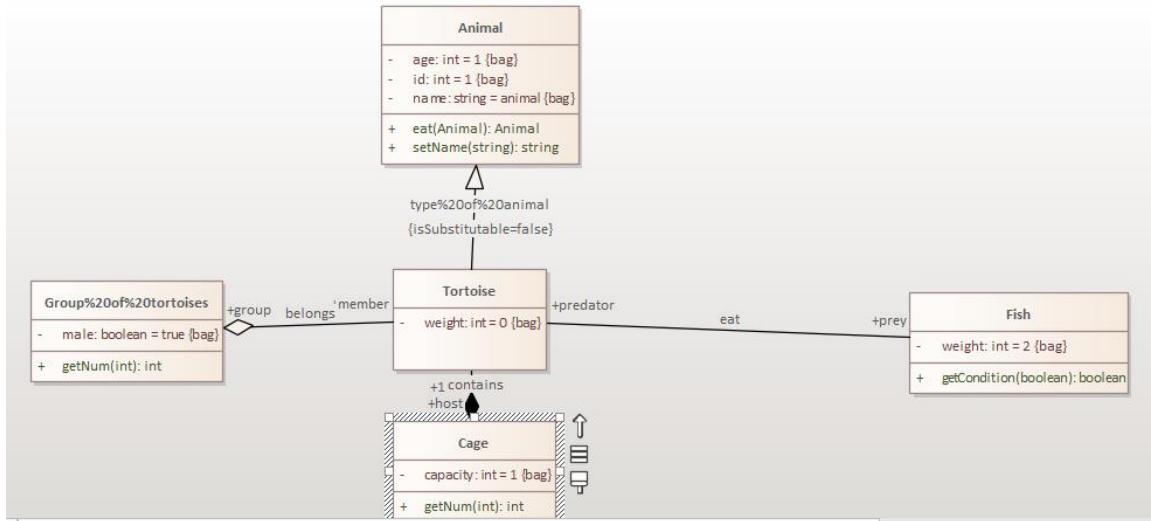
Animal

- age: int = 1 {bag}
- id: int = 1 {bag}
- name: string = animal {bag}

+ eat(Animal): Animal
+ setName(string): string

type%20of%20animal
{isSubstitutable=false}

Group%20of%20tortoises

- male: boolean = true {bag}

+ getNum(int): int

+group belongs 'member

Tortoise

- weight: int = 0 {bag}

+predator eat +prey

Fish

- weight: int = 2 {bag}

+ getCondition(boolean): boolean

+1 contains
+host

Cage

- capacity: int = 1 {bag}

+ getNum(int): int